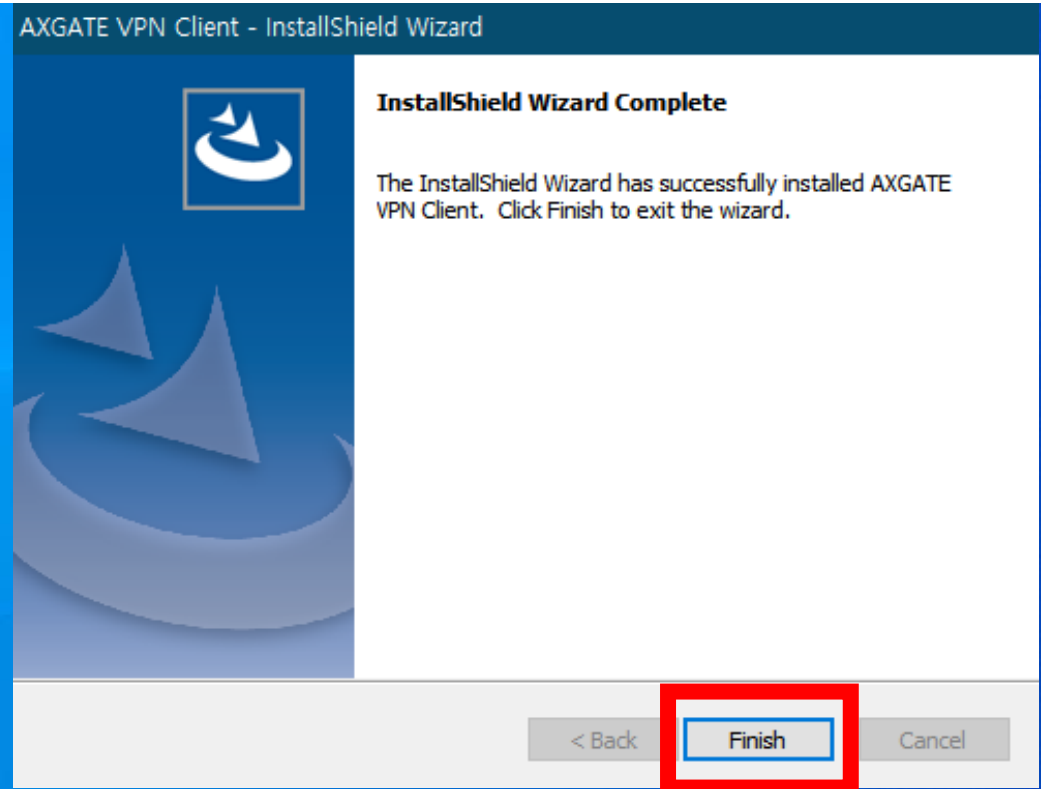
AXGATE VPN Client - InstallShield Wizard

InstallShield Wizard Complete

The InstallShield Wizard has successfully installed AXGATE VPN Client. Click Finish to exit the wizard.

< Back

Finish

Cancel